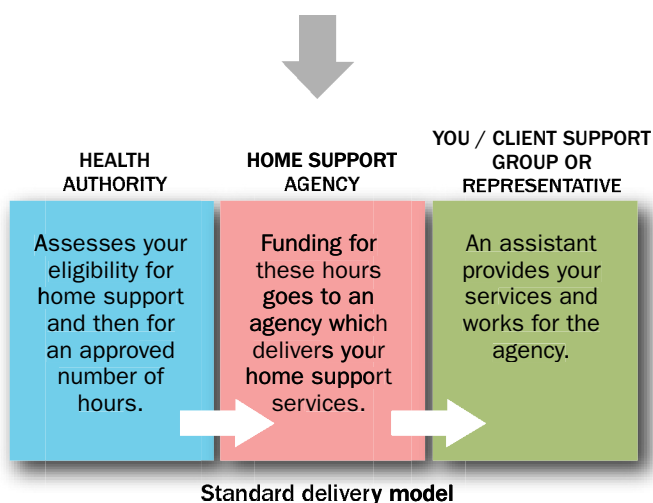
HEALTH AUTHORITY

Assesses your eligibility for home support and then for an approved number of hours.

HOME SUPPORT AGENCY

Funding for these hours goes to an agency which delivers your home support services.

YOU / CLIENT SUPPORT GROUP OR REPRESENTATIVE

An assistant provides your services and works for the agency.

Standard delivery model